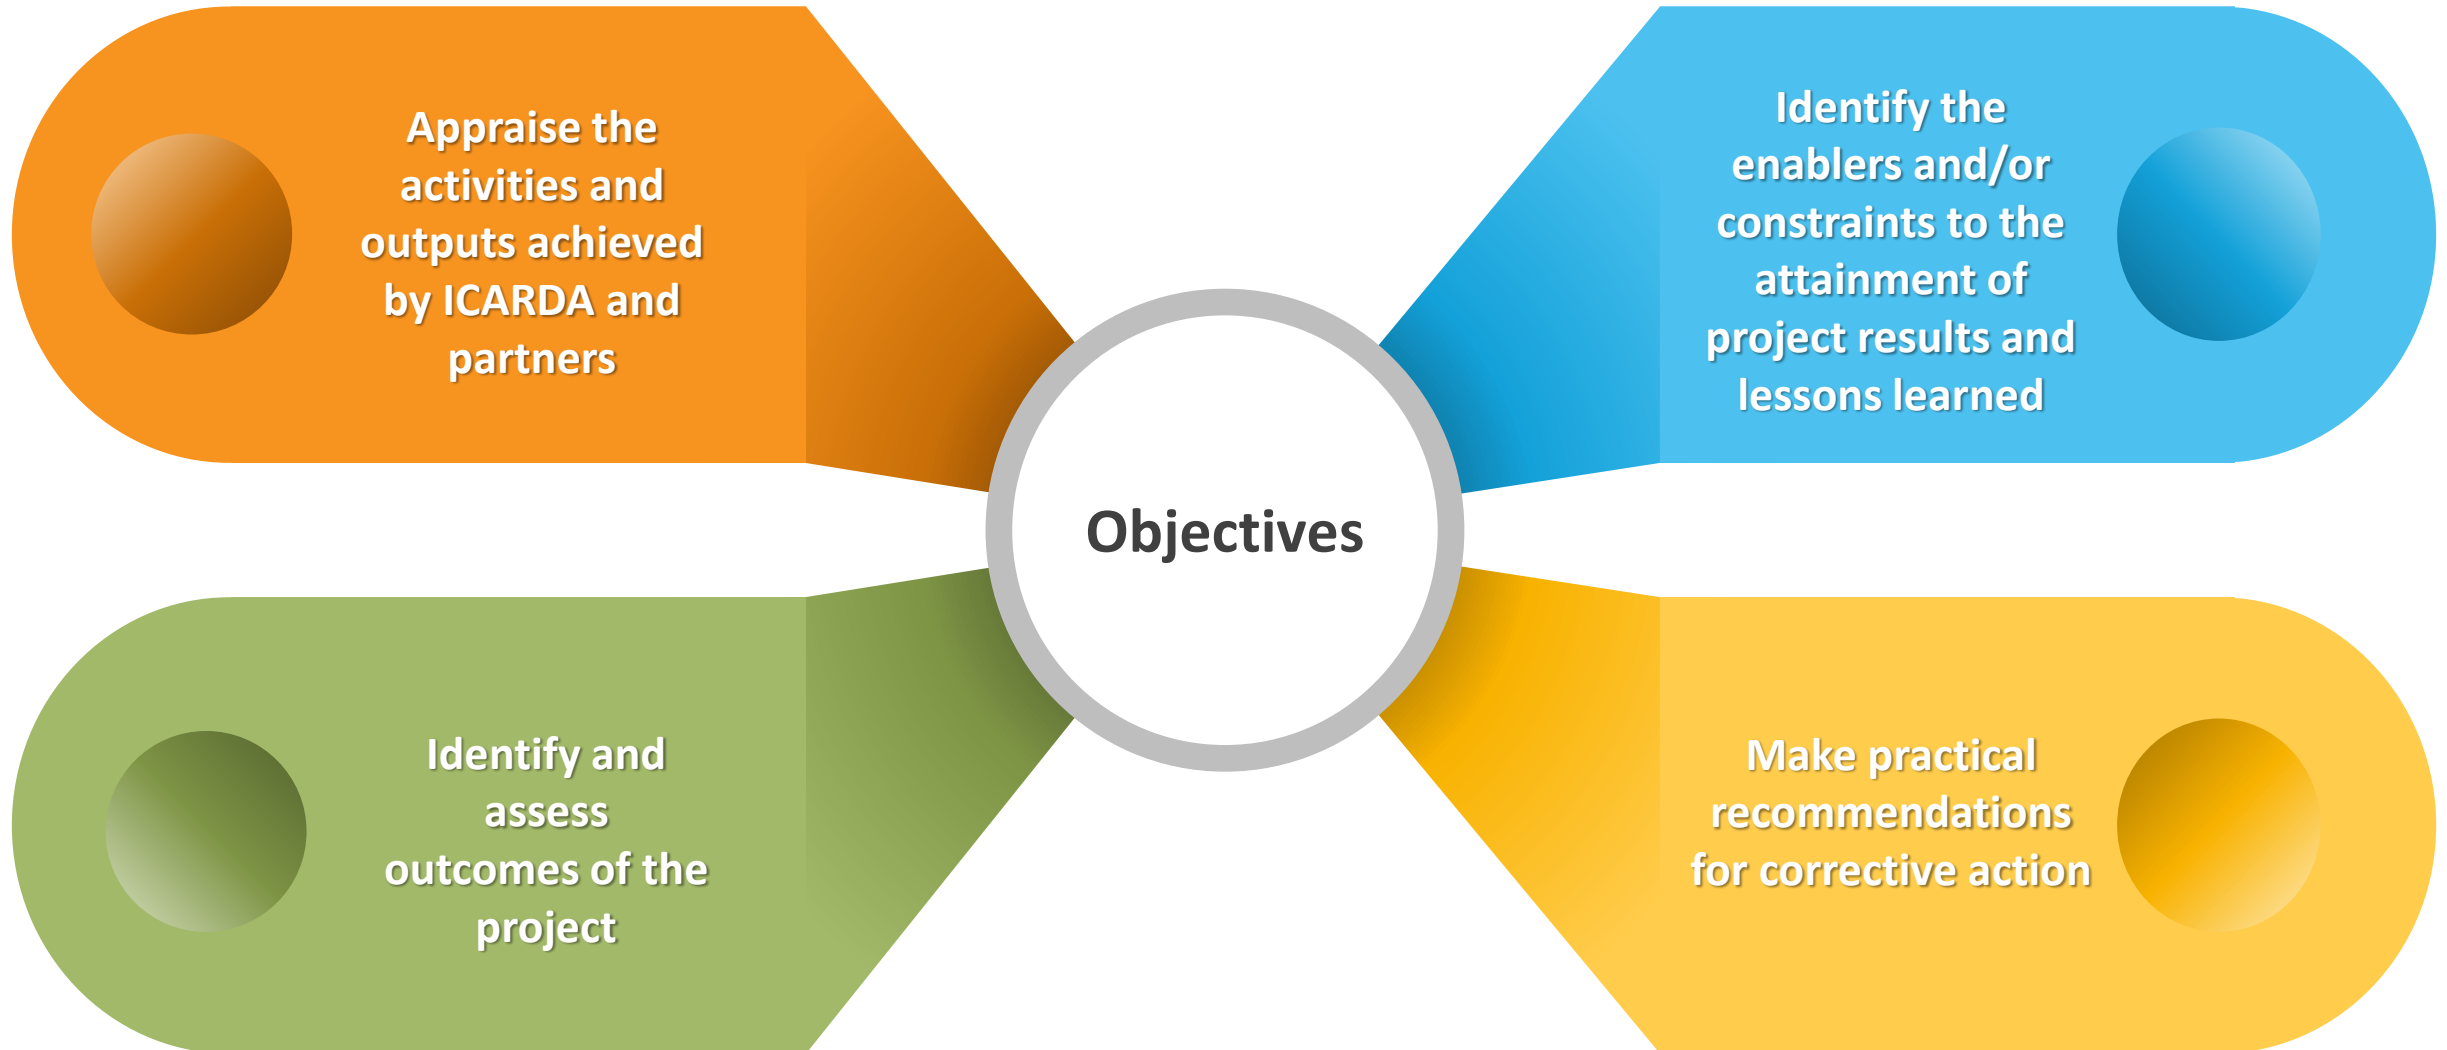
Appraise the activities and outputs achieved by ICARDA and partners

Identify the enablers and/or constraints to the attainment of project results and lessons learned

Objectives

Identify and assess outcomes of the project

Make practical recommendations for corrective action